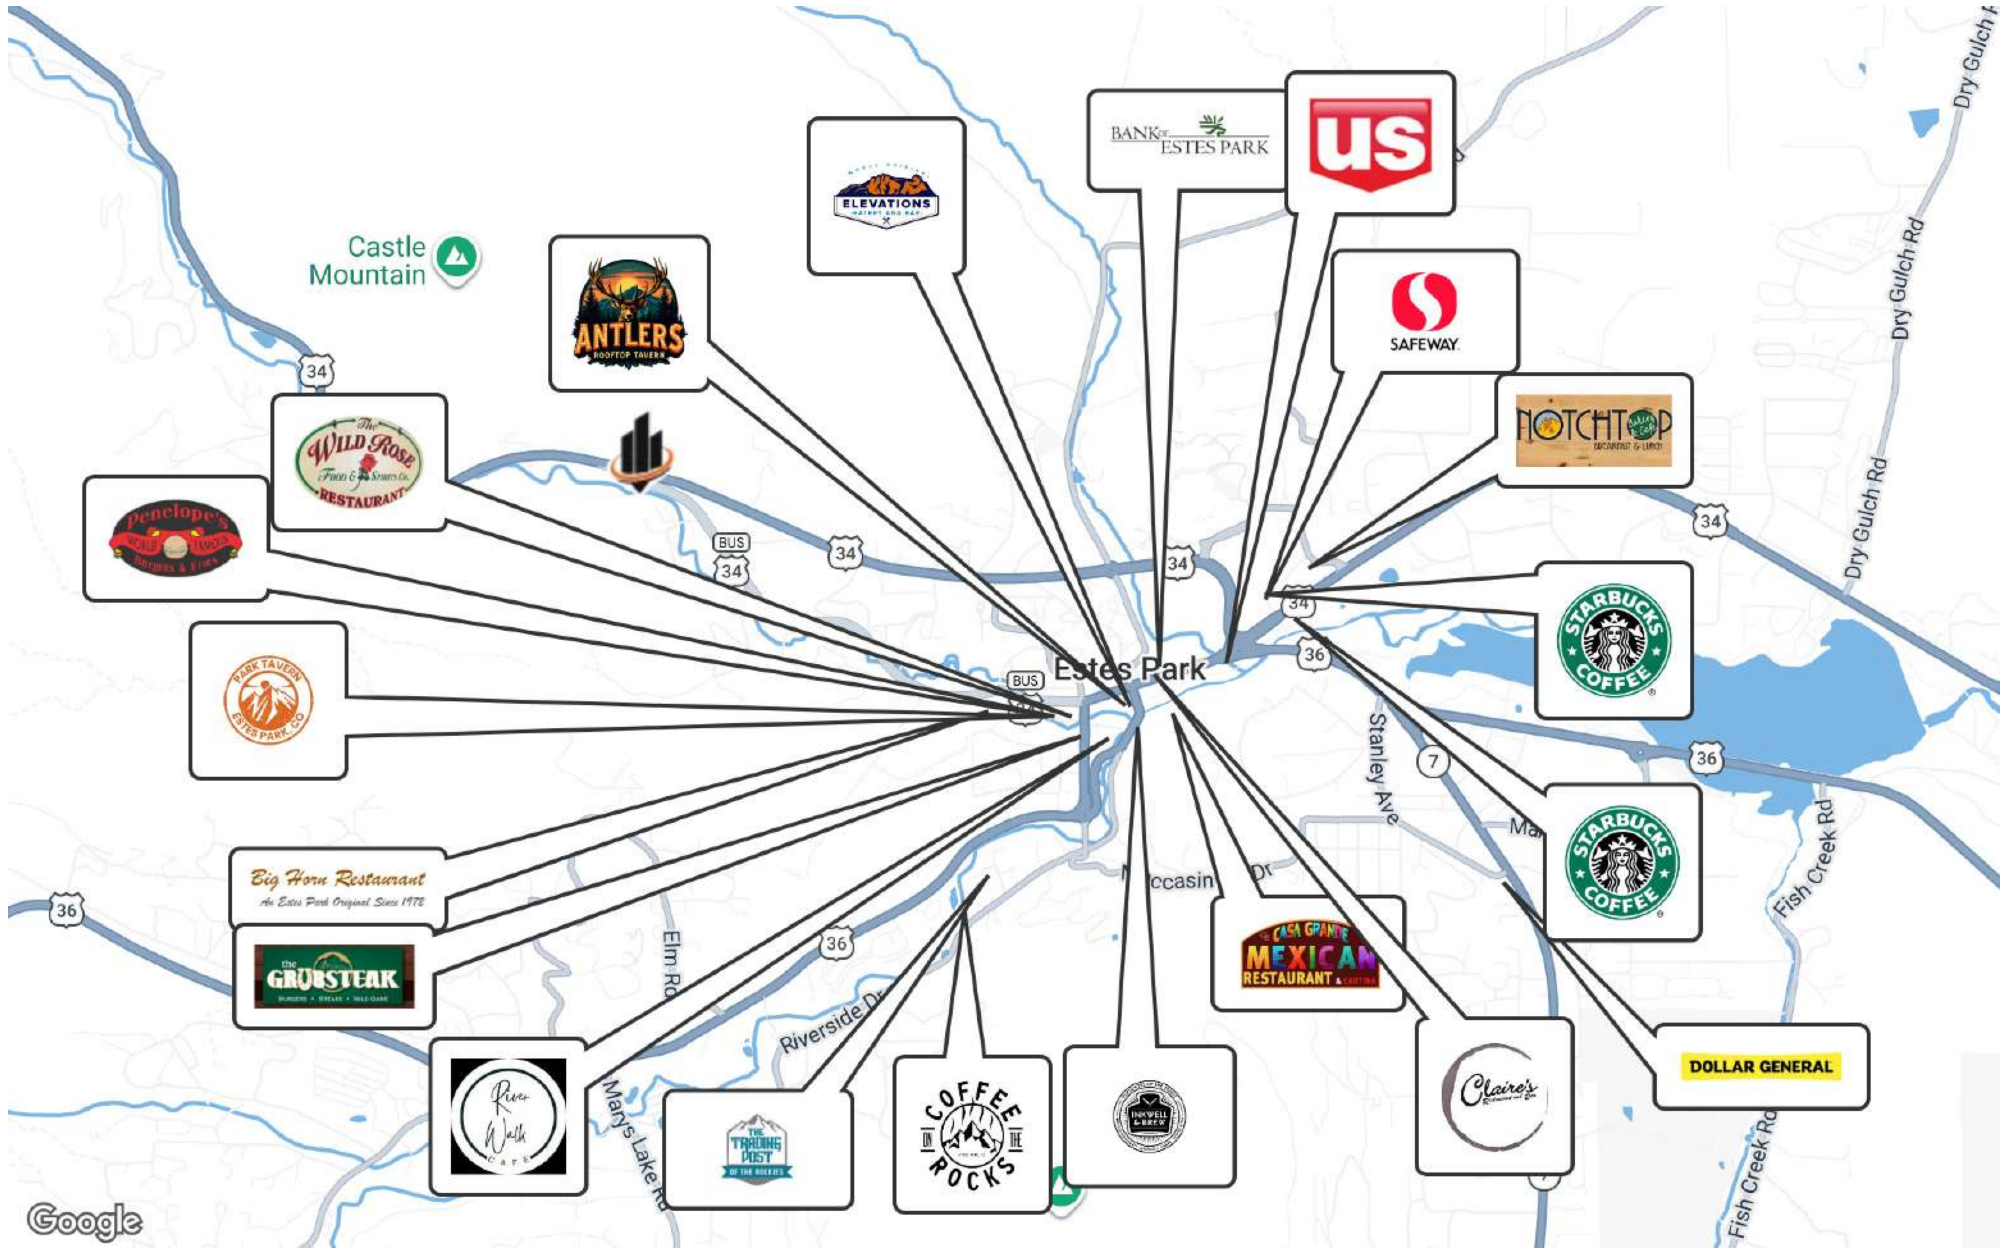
Castle Mountain

ELEVATIONS

BANK OF ESTES PARK

US

ANTLERS ROOFTOP TAVERN

SAFEWAY

NOTCHTOP BAKERY & CAFE BREAKFAST & LUNCH

34

The WILD ROSE FOOD & SPIRITS CO. RESTAURANT

Penelope's WORLD FAMOUS BURGERS & FRIES

BUS 34

34

34

34

STARBUCKS COFFEE

PARK TAVERN ESTES PARK, CO

BUS

Estes Park

36

Stanley Ave

7

36

Dry Gulch Rd

Dry Gulch Rd

Dry Gulch

Ma

STARBUCKS COFFEE

Big Horn Restaurant An Estes Park Original Since 1972

Moccasin Dr

36

the GRUBSTEAK BURGERS • STEAKS • WILD GAME

36

Elm Rd

CASA GRANDE MEXICAN RESTAURANT & CANTINA

Fish Creek Rd

Riverside Dr

River Walk CAFE

Marys Lake Rd

THE TRADING POST OF THE ROCKIES

COFFEE ON THE ROCKS

INKWELL & BREW

Claire's

DOLLAR GENERAL

Fish Creek Rd

Google